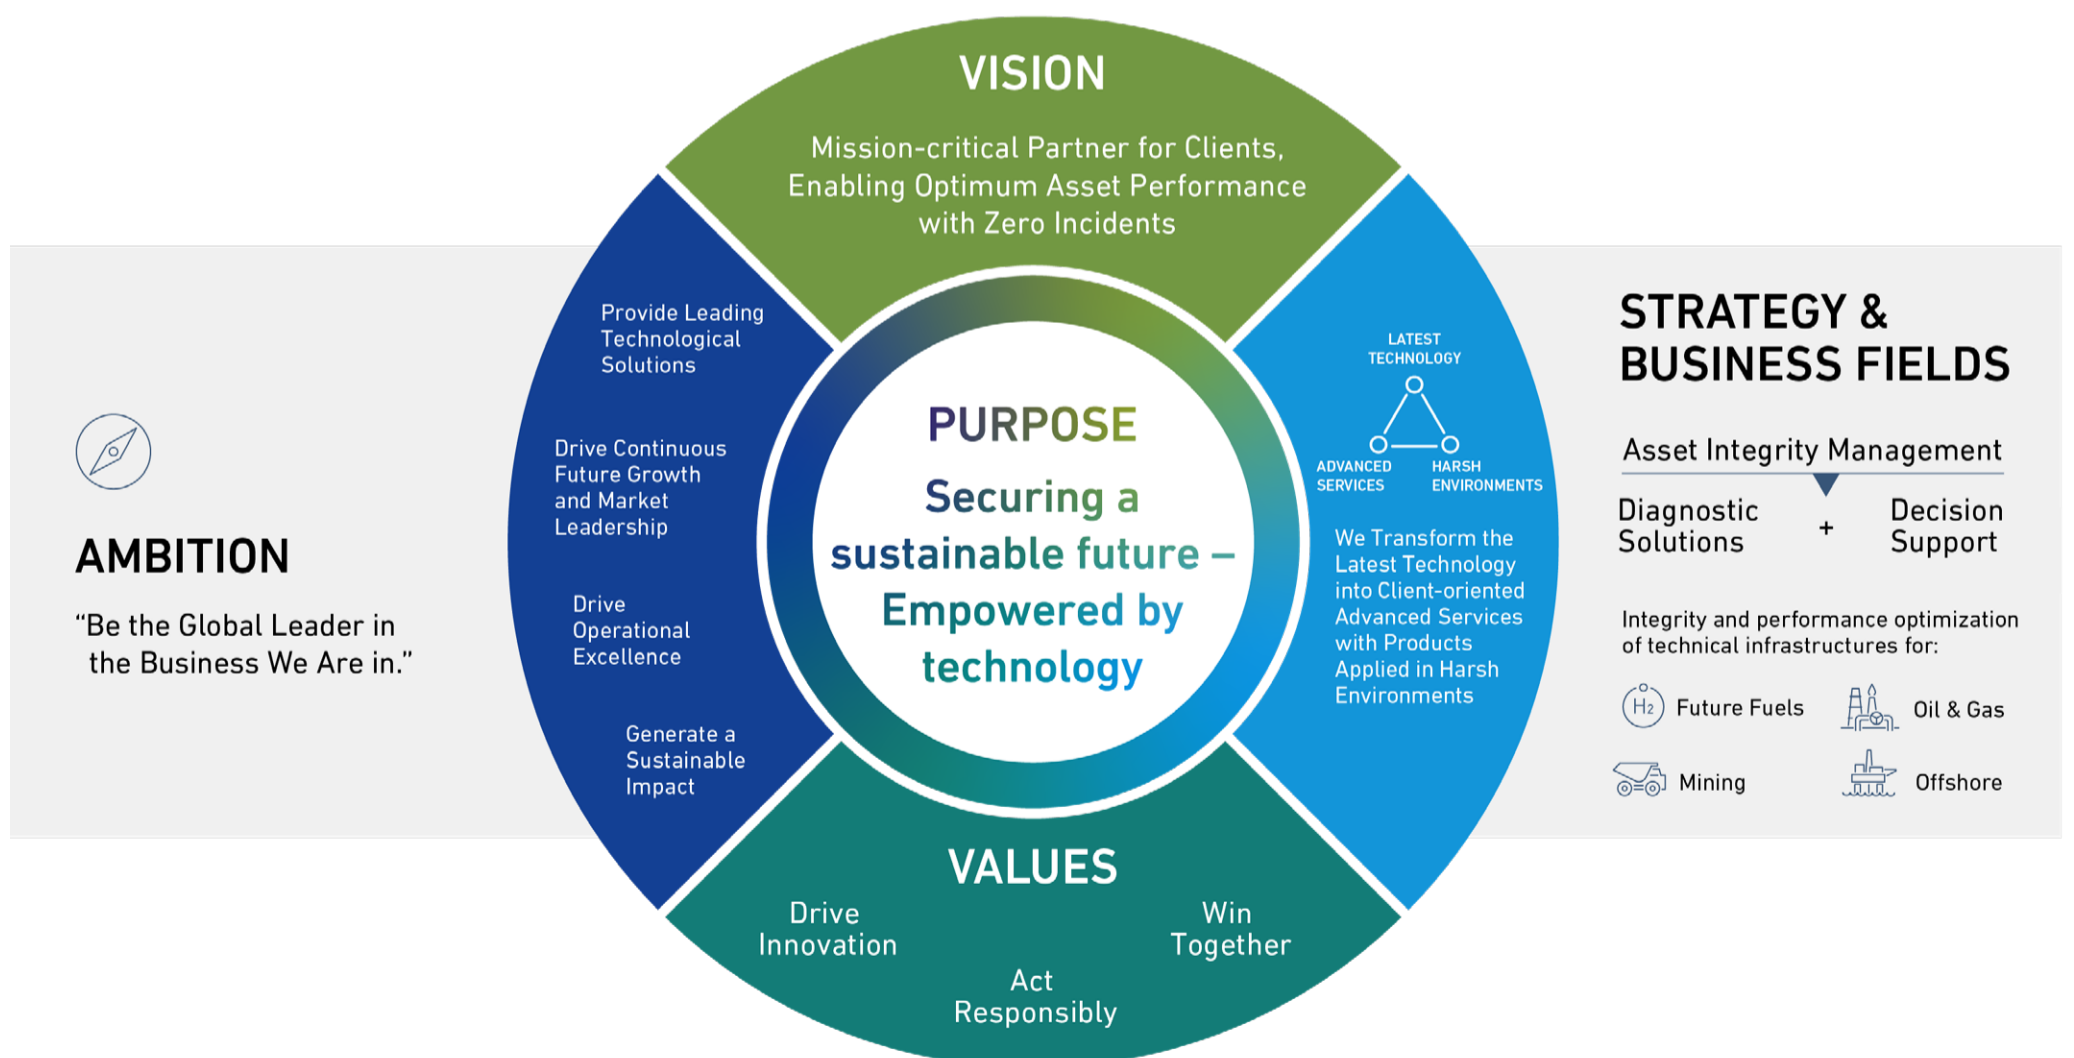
VISION

Mission-critical Partner for Clients, Enabling Optimum Asset Performance with Zero Incidents

AMBITION

“Be the Global Leader in the Business We Are in.”

Provide Leading Technological Solutions

Drive Continuous Future Growth and Market Leadership

Drive Operational Excellence

Generate a Sustainable Impact

PURPOSE

Securing a sustainable future – Empowered by technology

LATEST TECHNOLOGY

ADVANCED SERVICES

HARSH ENVIRONMENTS

We Transform the Latest Technology into Client-oriented Advanced Services with Products Applied in Harsh Environments

STRATEGY & BUSINESS FIELDS

Asset Integrity Management

Diagnostic Solutions + Decision Support

Integrity and performance optimization of technical infrastructures for:

$H_2$ Future Fuels

Oil & Gas

Mining

Offshore

VALUES

Drive Innovation

Act Responsibly

Win Together